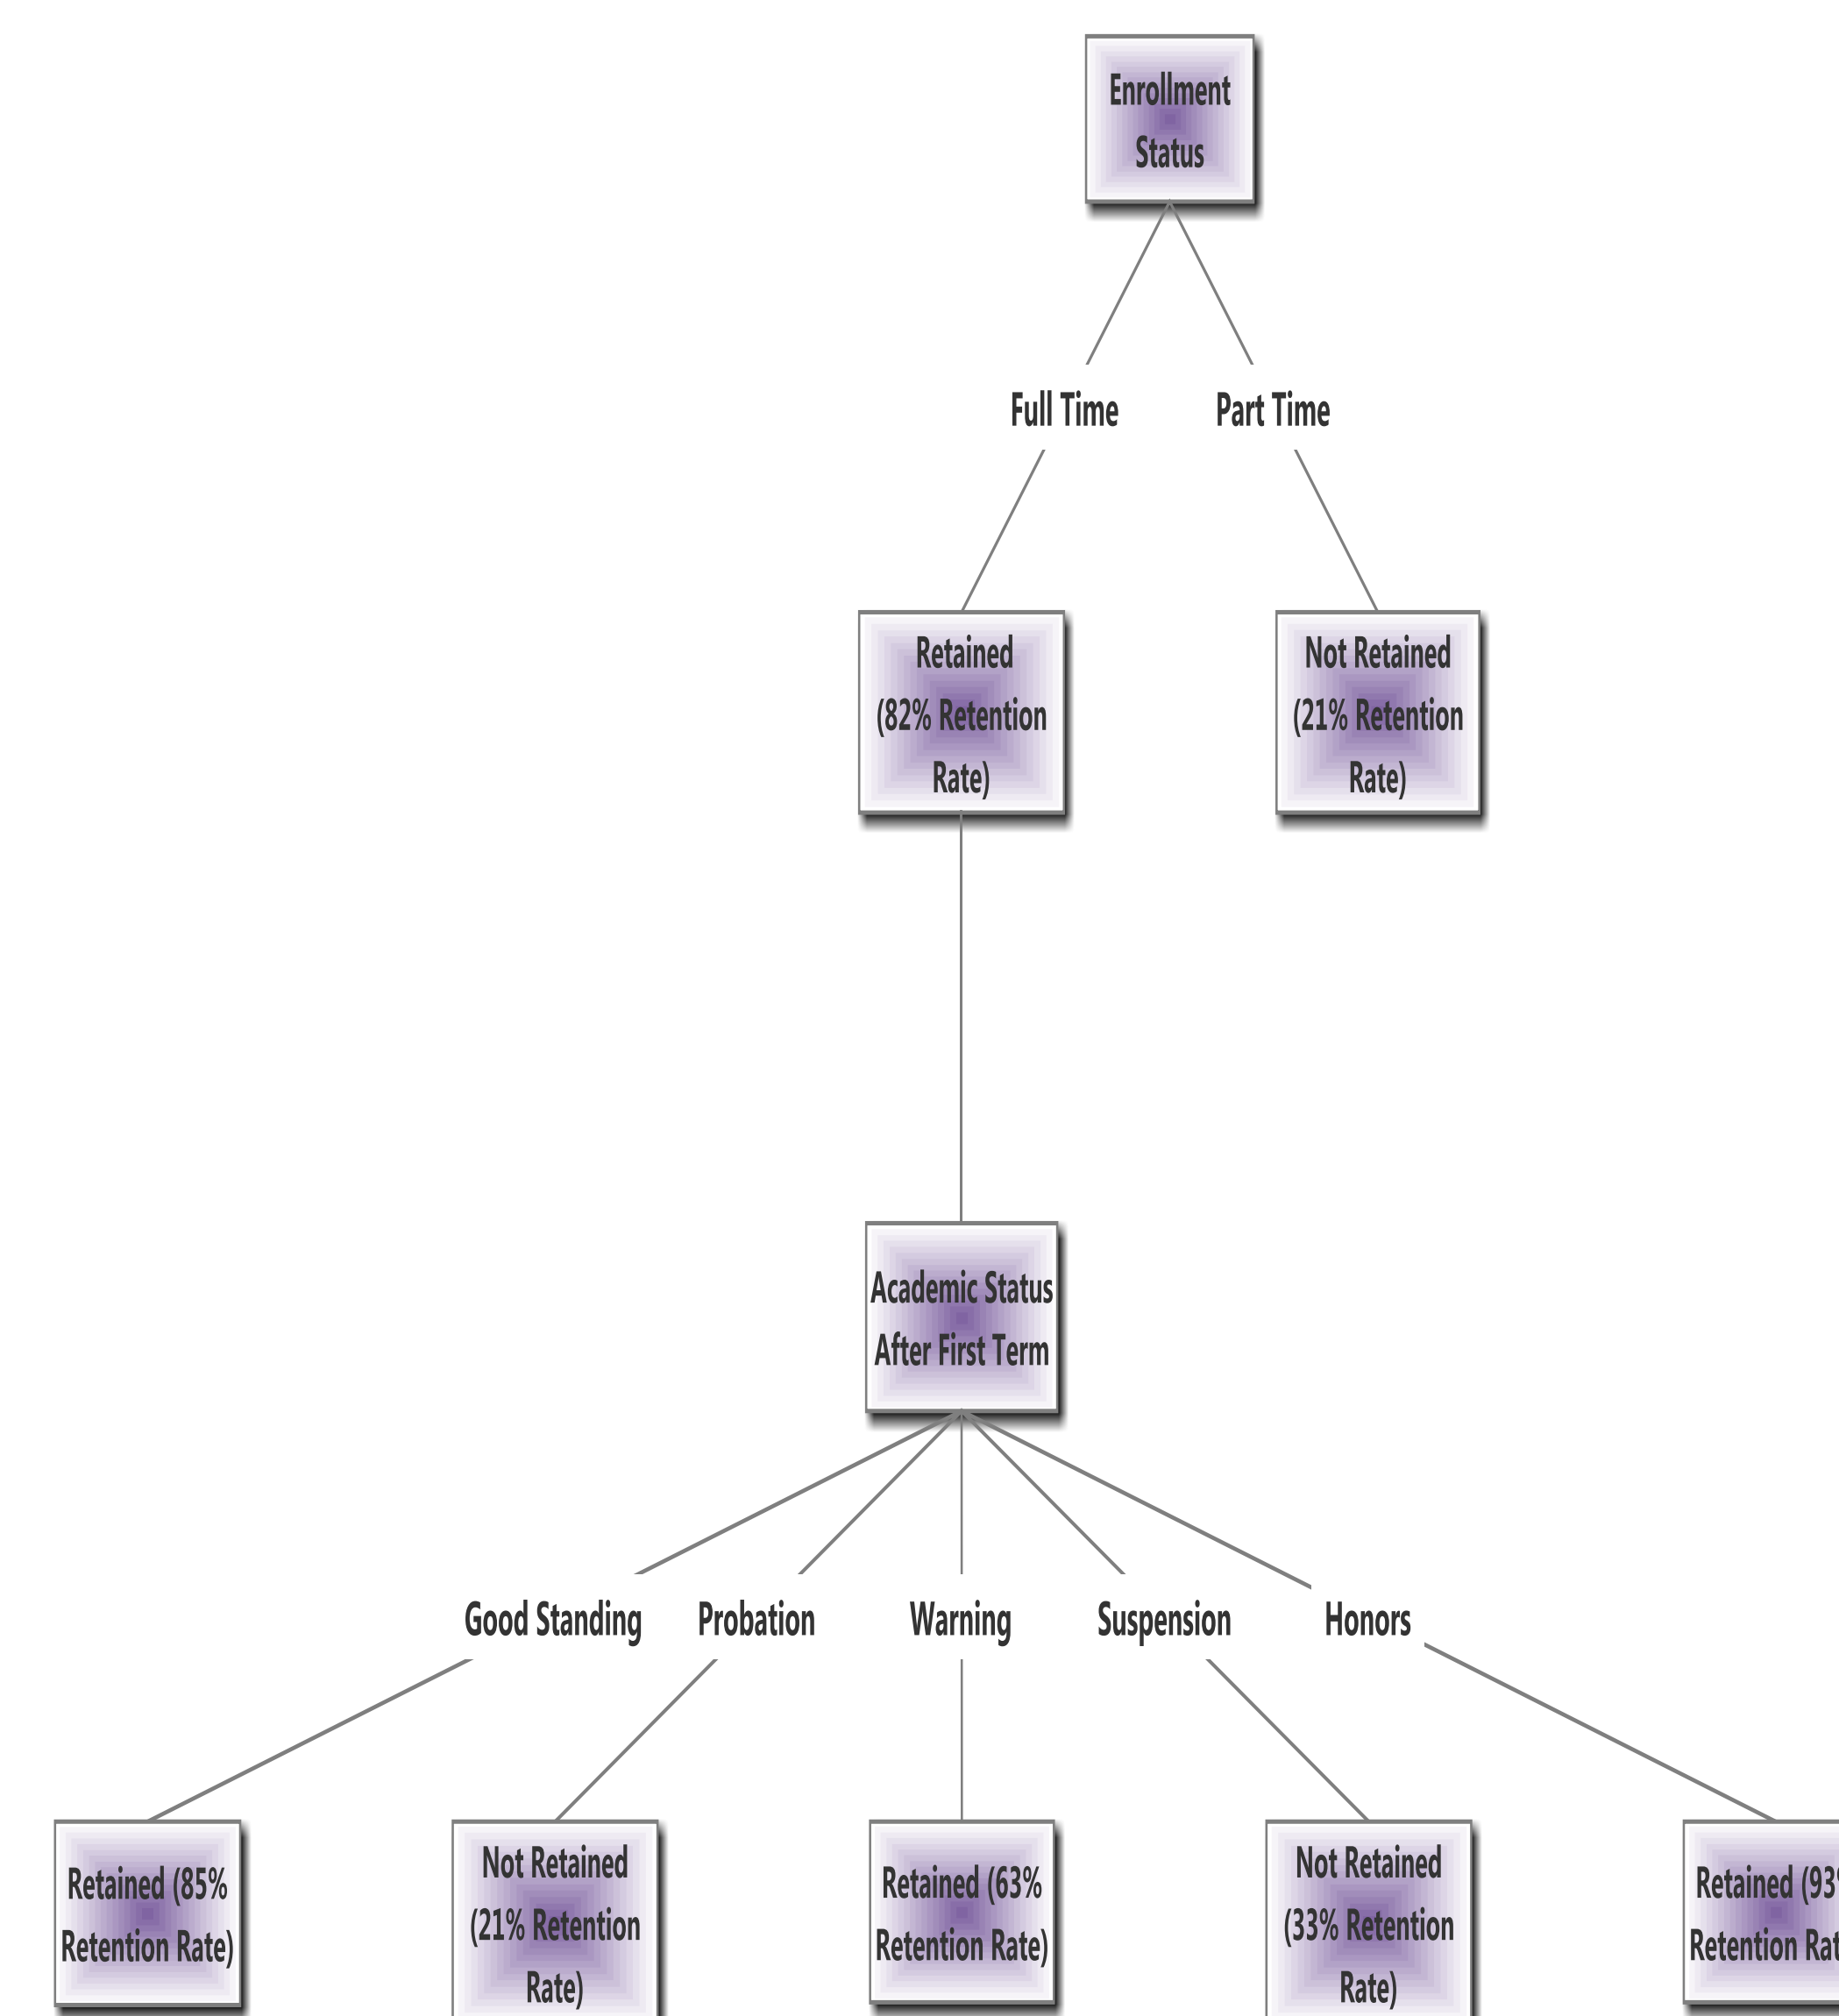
Enrollment Status

Full Time

Part Time

Retained (82% Retention Rate)

Not Retained (21% Retention Rate)

Academic Status After First Term

Good Standing

Probation

Warning

Suspension

Honors

Retained (85% Retention Rate)

Not Retained (21% Retention Rate)

Retained (63% Retention Rate)

Not Retained (33% Retention Rate)

Retained (93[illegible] Retention Rat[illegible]